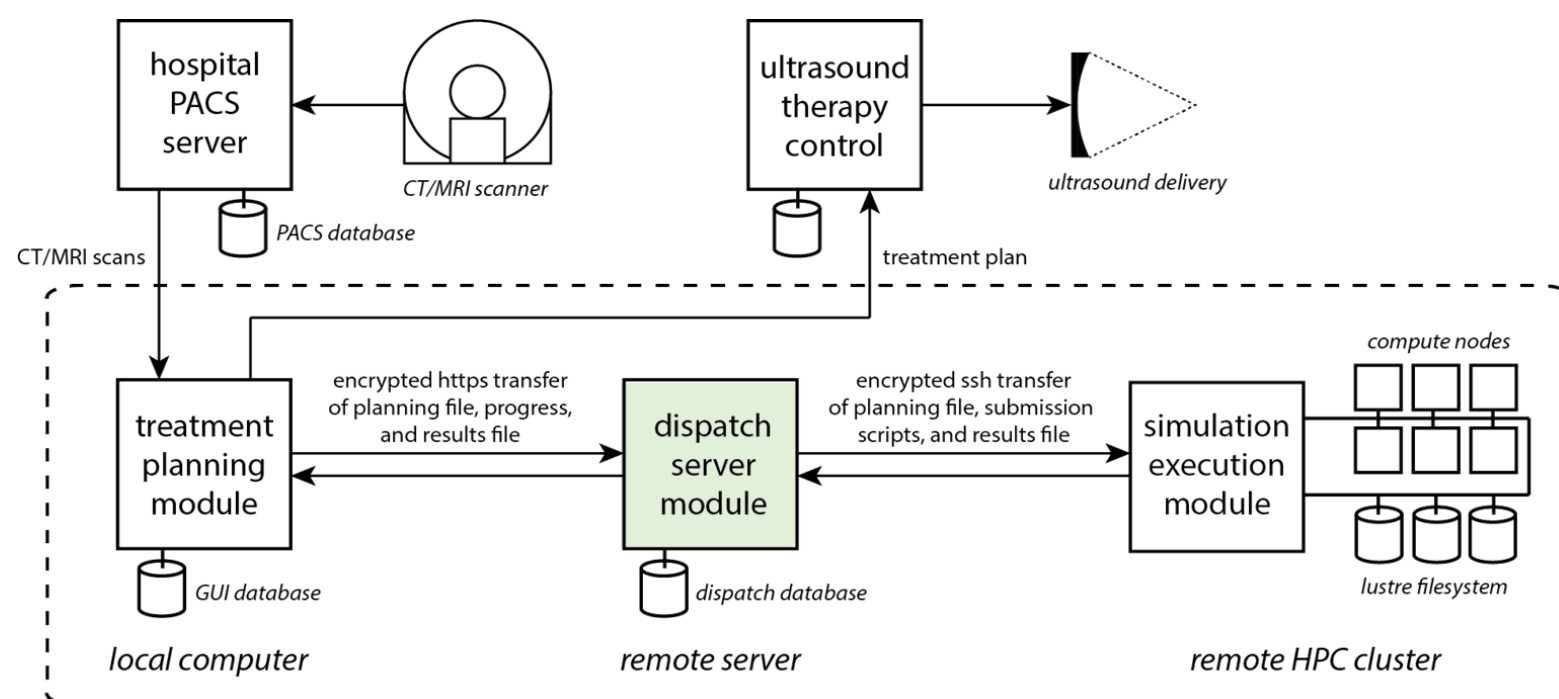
hospital PACS server

CT/MRI scanner

PACS database

ultrasound therapy control

ultrasound delivery

CT/MRI scans

treatment plan

compute nodes

encrypted https transfer of planning file, progress, and results file

encrypted ssh transfer of planning file, submission scripts, and results file

treatment planning module

dispatch server module

simulation execution module

GUI database

dispatch database

lustre filesystem

local computer

remote server

remote HPC cluster